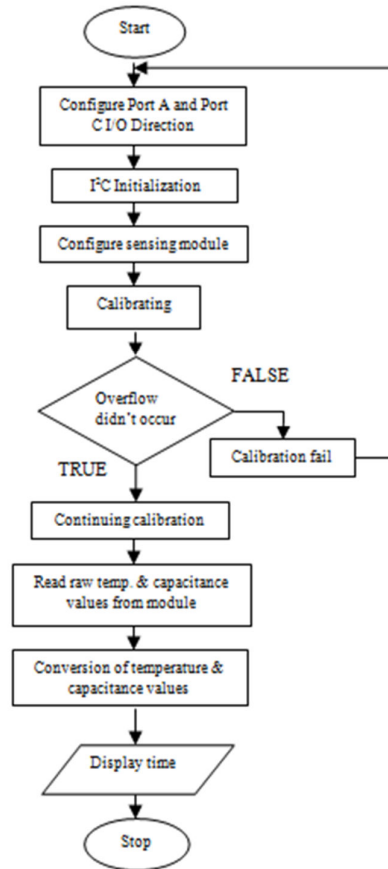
Start

Configure Port A and Port C I/O Direction

I$^2$C Initialization

Configure sensing module

Calibrating

Overflow didn't occur

FALSE

Calibration fail

TRUE

Continuing calibration

Read raw temp. & capacitance values from module

Conversion of temperature & capacitance values

Display time

Stop